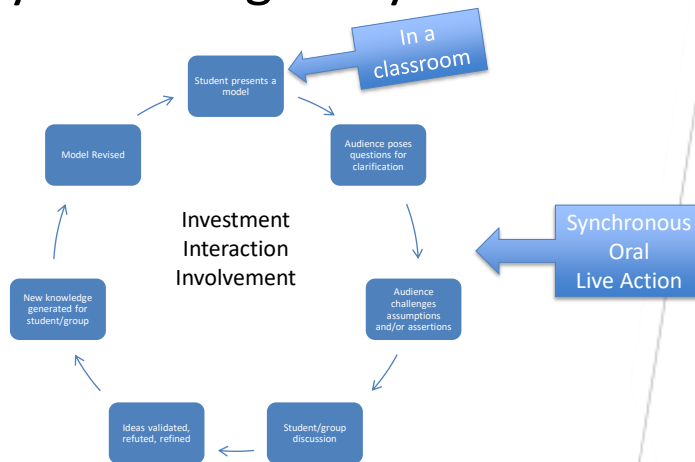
In a classroom

Student presents a model

Audience poses questions for clarification

Synchronous Oral Live Action

Audience challenges assumptions and/or assertions

Student/group discussion

Ideas validated, refuted, refined

New knowledge generated for student/group

Model Revised

Investment
Interaction
Involvement